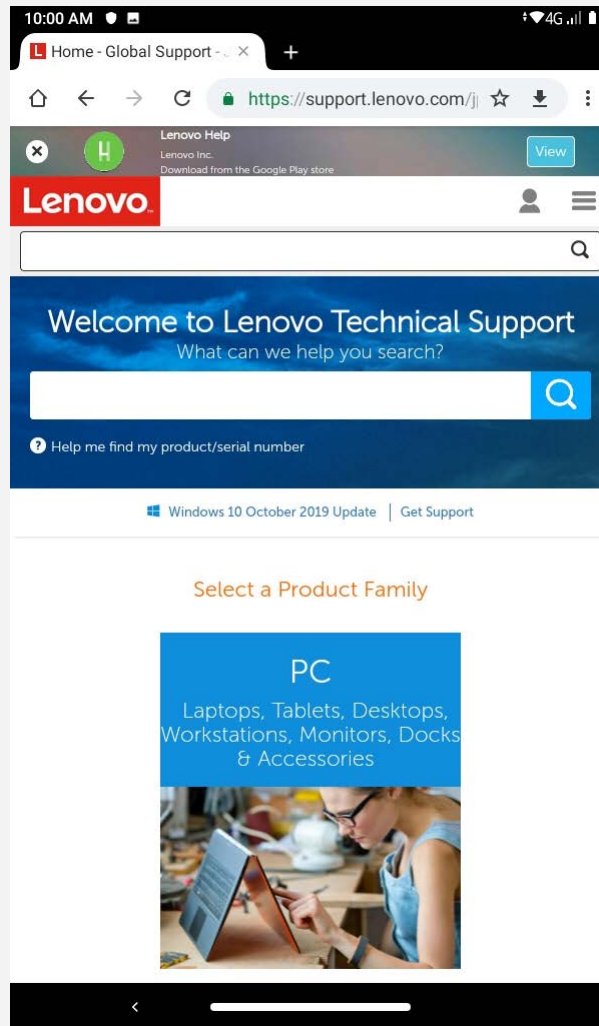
10:00 AM

4G

Home - Global Support - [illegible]

https://support.lenovo.com/j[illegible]

Lenovo Help
Lenovo Inc.
Download from the Google Play store

View

Lenovo

Welcome to Lenovo Technical Support
What can we help you search?

Help me find my product/serial number

Windows 10 October 2019 Update | Get Support

Select a Product Family

PC
Laptops, Tablets, Desktops, Workstations, Monitors, Docks & Accessories